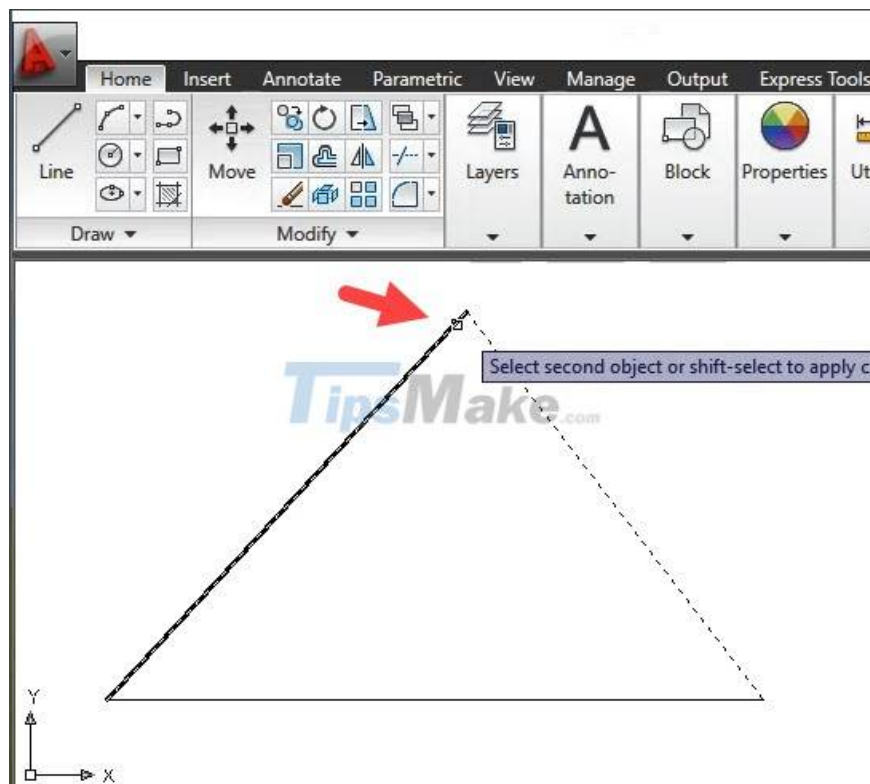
Home Insert Annotate Parametric View Manage Output Express Tools

Line

Move

Layers

Anno-tation

Block

Properties

Ut

Draw ▾

Modify ▾

Select second object or shift-select to apply c

TipsMake.com

Y

X